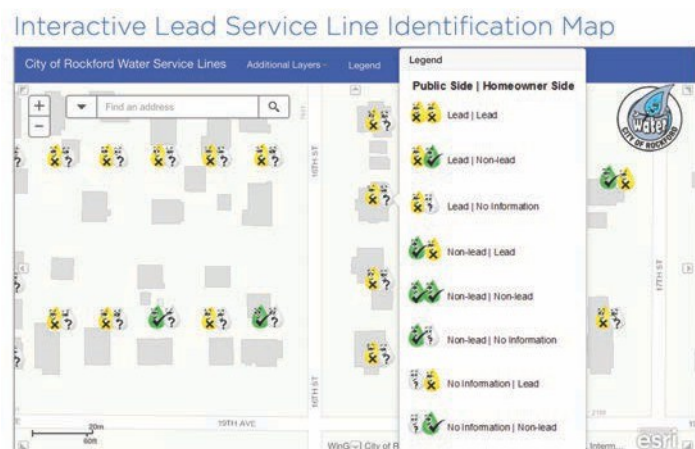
Interactive Lead Service Line Identification Map

City of Rockford Water Service Lines Additional Layers Legend

Legend

Public Side | Homeowner Side

Lead | Lead

Lead | Non-lead

Lead | No Information

Non-lead | Lead

Non-lead | Non-lead

Non-lead | No Information

No Information | Lead

No Information | Non-lead

+
−
Find an address

10TH ST
10TH ST
17TH ST
19TH AVE
20m
60ft

Water
CITY OF ROCKFORD

esri